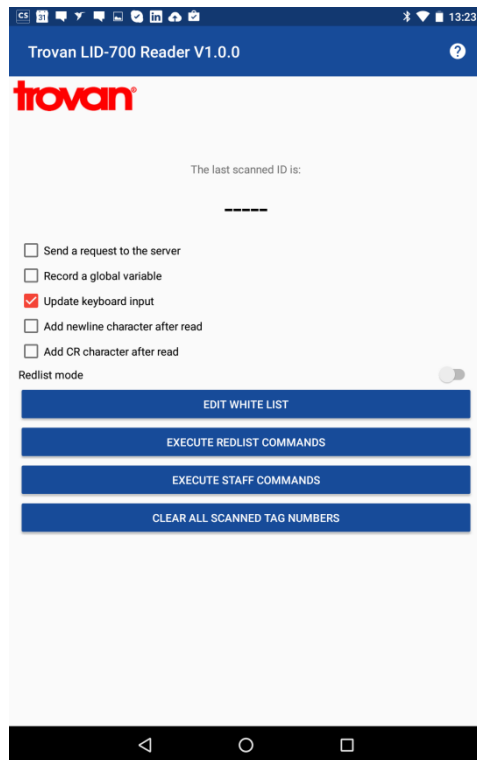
CS 31 13:23

Trovan LID-700 Reader V1.0.0

?

trovan

The last scanned ID is:

-----

Send a request to the server

Record a global variable

Update keyboard input

Add newline character after read

Add CR character after read

Redlist mode

EDIT WHITE LIST

EXECUTE REDLIST COMMANDS

EXECUTE STAFF COMMANDS

CLEAR ALL SCANNED TAG NUMBERS